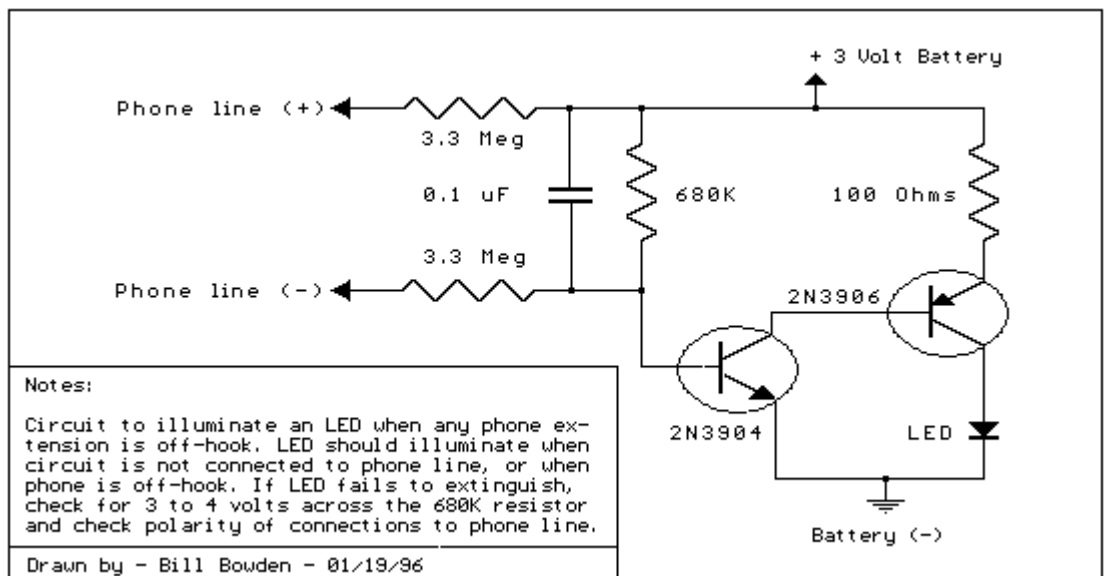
+ 3 Volt Battery

Phone line (+)

3.3 Meg

0.1 uF

680K

100 Ohms

3.3 Meg

Phone line (-)

2N3906

Notes:

Circuit to illuminate an LED when any phone extension is off-hook. LED should illuminate when circuit is not connected to phone line, or when phone is off-hook. If LED fails to extinguish, check for 3 to 4 volts across the 680K resistor and check polarity of connections to phone line.

2N3904

LED

Battery (-)

Drawn by - Bill Bowden - 01/19/96